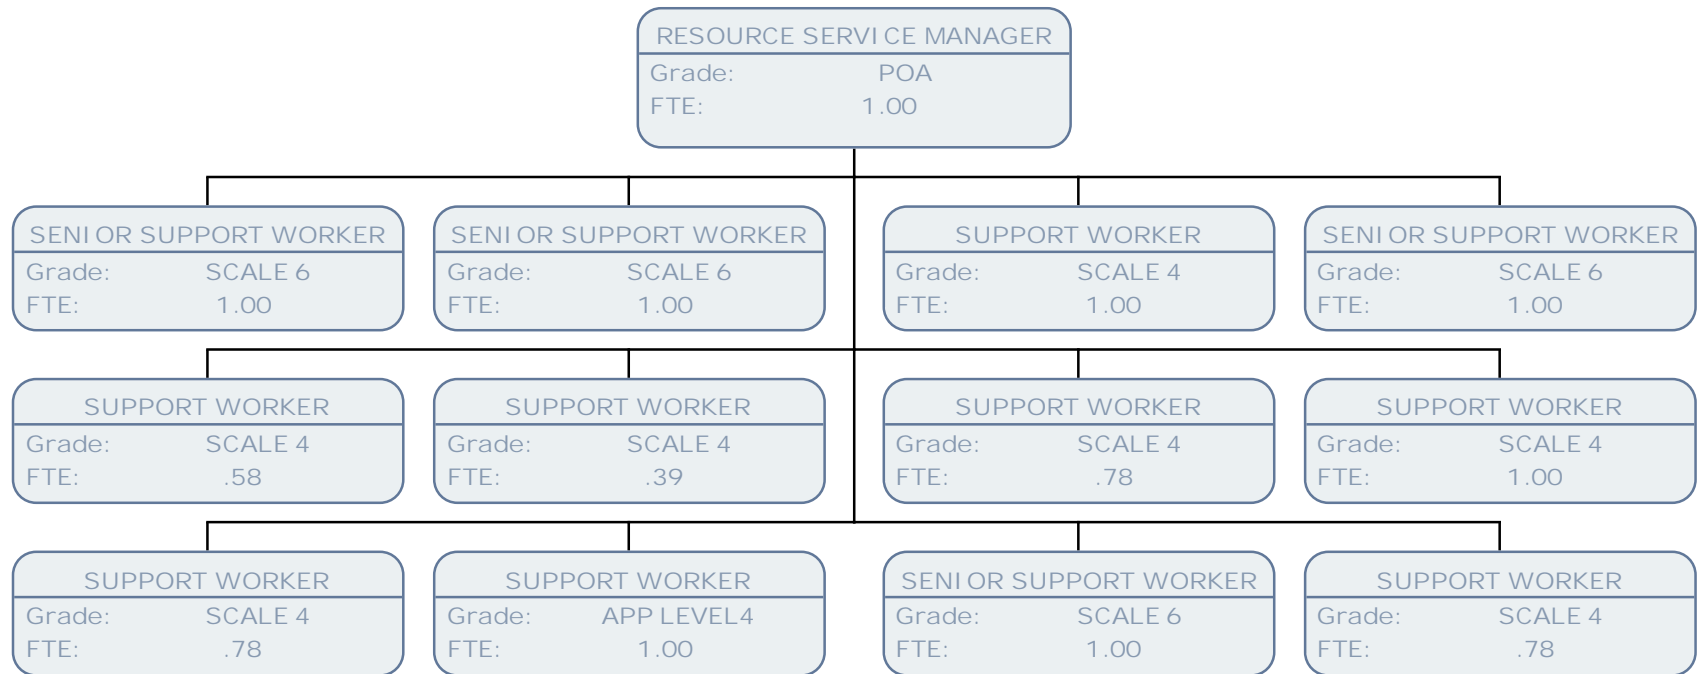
RESOURCE SERVICE MANAGER
Grade: POA
FTE: 1.00

SENIOR SUPPORT WORKER
Grade: SCALE 6
FTE: 1.00

SENIOR SUPPORT WORKER
Grade: SCALE 6
FTE: 1.00

SUPPORT WORKER
Grade: SCALE 4
FTE: 1.00

SENIOR SUPPORT WORKER
Grade: SCALE 6
FTE: 1.00

SUPPORT WORKER
Grade: SCALE 4
FTE: .58

SUPPORT WORKER
Grade: SCALE 4
FTE: .39

SUPPORT WORKER
Grade: SCALE 4
FTE: .78

SUPPORT WORKER
Grade: SCALE 4
FTE: 1.00

SUPPORT WORKER
Grade: SCALE 4
FTE: .78

SUPPORT WORKER
Grade: APP LEVEL 4
FTE: 1.00

SENIOR SUPPORT WORKER
Grade: SCALE 6
FTE: 1.00

SUPPORT WORKER
Grade: SCALE 4
FTE: .78